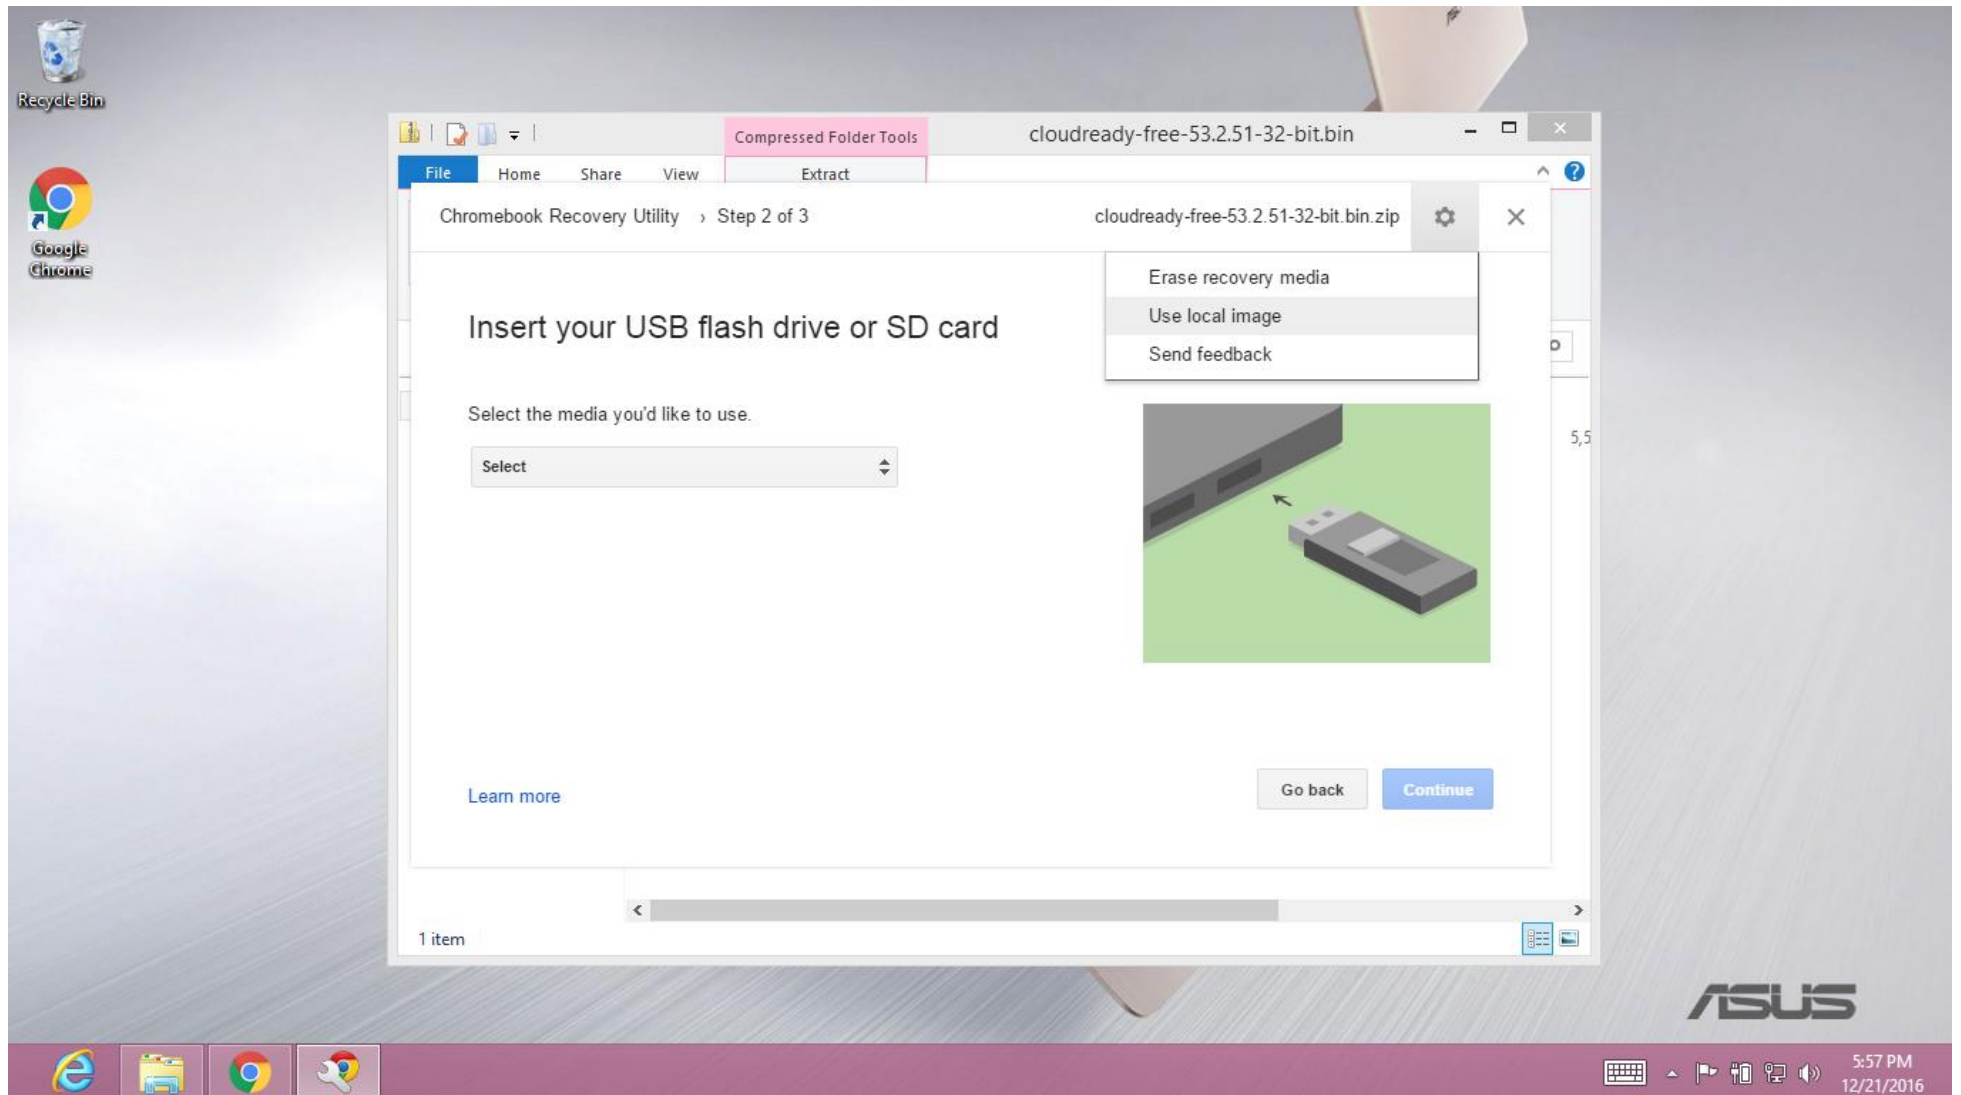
Recycle Bin

Google Chrome

Compressed Folder Tools

cloudready-free-53.2.51-32-bit.bin

File Home Share View Extract

Chromebook Recovery Utility › Step 2 of 3

cloudready-free-53.2.51-32-bit.bin.zip

Erase recovery media

Use local image

Send feedback

Insert your USB flash drive or SD card

Select the media you'd like to use.

Select

5,5

Learn more

Go back

Continue

1 item

ASUS

5:57 PM
12/21/2016